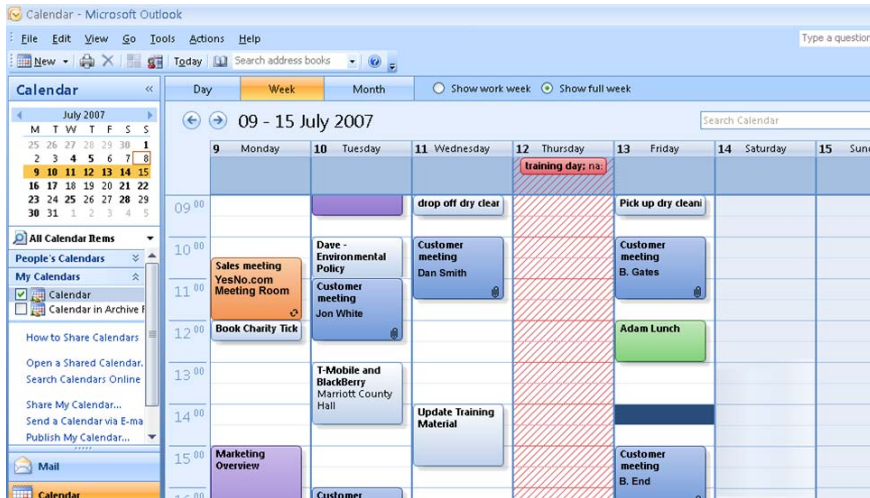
Calendar - Microsoft Outlook

File Edit View Go Tools Actions Help

Type a question

New | Today | Search address books

Calendar

July 2007

| M | T | W | T | F | S | S |
|---|---|---|---|---|---|---|
| 25 | 26 | 27 | 28 | 29 | 30 | 1 |
| 2 | 3 | 4 | 5 | 6 | 7 | 8 |
| 9 | 10 | 11 | 12 | 13 | 14 | 15 |
| 16 | 17 | 18 | 19 | 20 | 21 | 22 |
| 23 | 24 | 25 | 26 | 27 | 28 | 29 |
| 30 | 31 | 1 | 2 | 3 | 4 | 5 |

All Calendar Items

People's Calendars

My Calendars

Calendar

Calendar in Archive F

How to Share Calendars

Open a Shared Calendar...

Search Calendars Online

Share My Calendar...

Send a Calendar via E-ma

Publish My Calendar...

Mail

Calendar

Day | Week | Month

Show work week Show full week

09 - 15 July 2007

Search Calendar

9 Monday | 10 Tuesday | 11 Wednesday | 12 Thursday | 13 Friday | 14 Saturday | 15 Sun

training day; na

$09^{00}$

drop off dry clear

Pick up dry cleani

$10^{00}$

Dave - Environmental Policy

Customer meeting Dan Smith

Customer meeting B. Gates

Sales meeting YesNo.com Meeting Room

$11^{00}$

Customer meeting Jon White

$12^{00}$

Book Charity Tick

Adam Lunch

$13^{00}$

T-Mobile and BlackBerry Marriott County Hall

$14^{00}$

Update Training Material

$15^{00}$

Marketing Overview

Customer meeting B. End

Customer